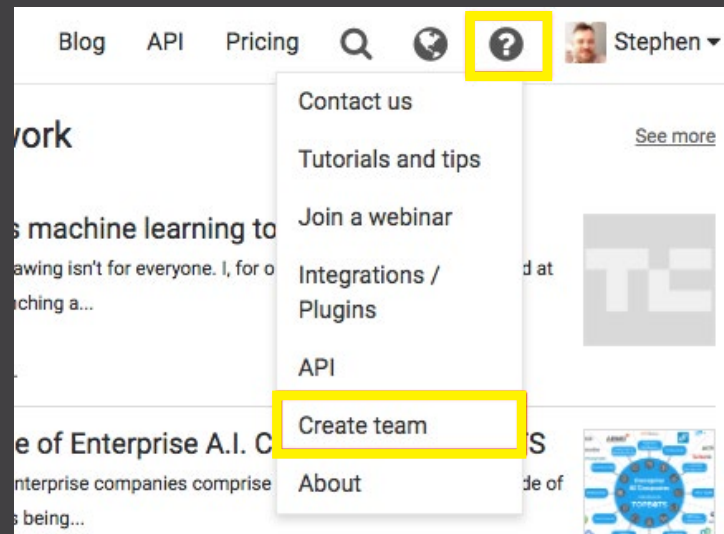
Blog API Pricing Stephen

Contact us

Tutorials and tips

Join a webinar

Integrations / Plugins

API

Create team

About

work

See more

s machine learning to

awing isn't for everyone. I, for o

d at

ching a...

e of Enterprise A.I. C

S

nterprise companies comprise

de of

s being...